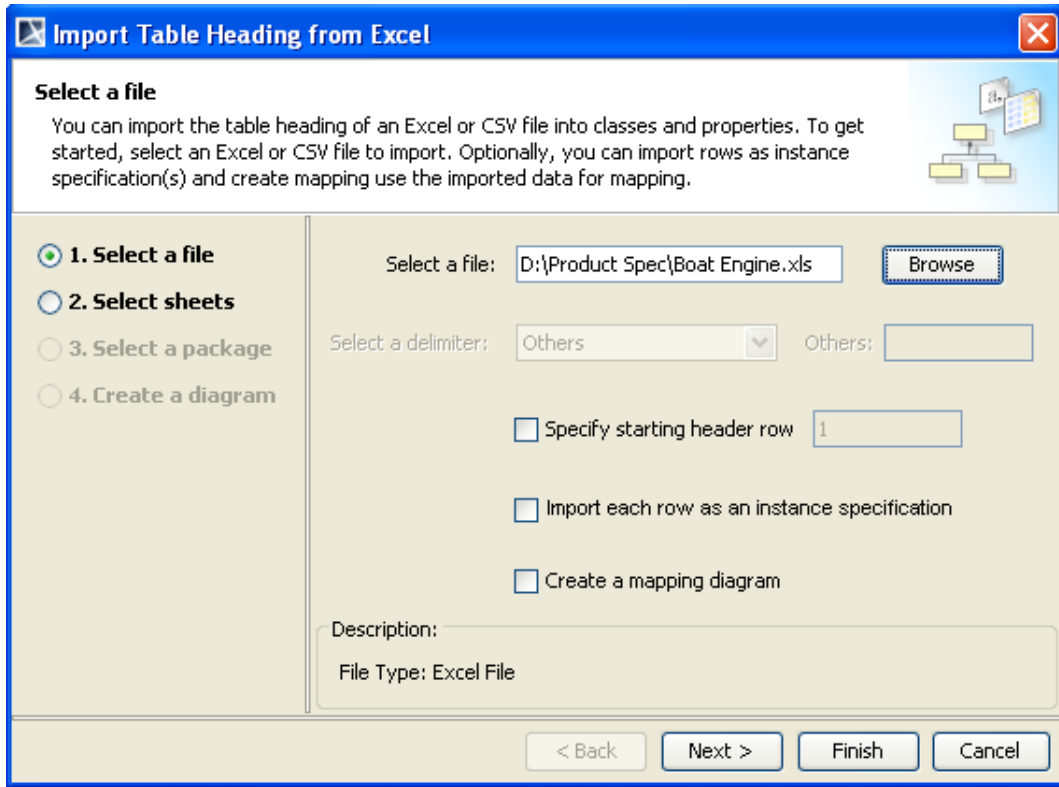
Import Table Heading from Excel

Select a file

You can import the table heading of an Excel or CSV file into classes and properties. To get started, select an Excel or CSV file to import. Optionally, you can import rows as instance specification(s) and create mapping use the imported data for mapping.

1. Select a file
2. Select sheets
3. Select a package
4. Create a diagram

Select a file: D:\Product Spec\Boat Engine.xls Browse

Select a delimiter: Others Others:

Specify starting header row 1

Import each row as an instance specification

Create a mapping diagram

Description:

File Type: Excel File

< Back Next > Finish Cancel